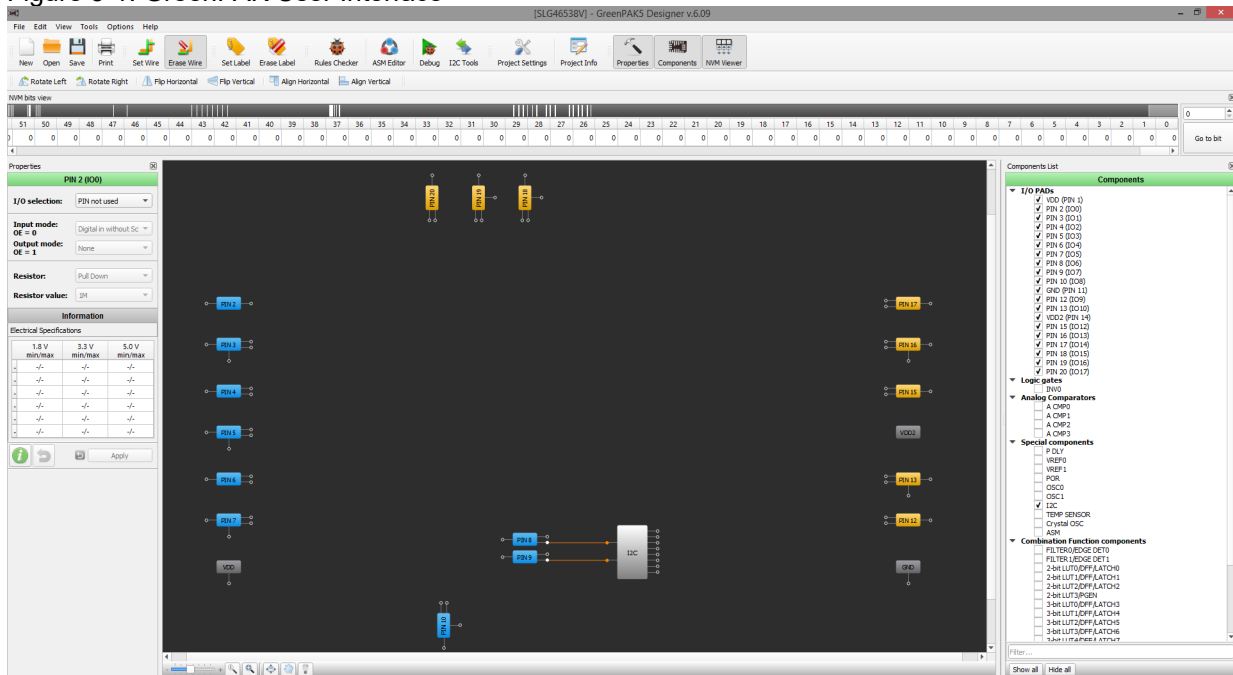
[SLG46538V] - GreenPAK5 Designer v.6.09

File Edit View Tools Options Help

New Open Save Print Set Wire Erase Wire Set Label Erase Label Rules Checker ASM Editor Debug I2C Tools Project Settings Project Info Properties Components NVM Viewer

Rotate Left Rotate Right Flip Horizontal Flip Vertical Align Horizontal Align Vertical

NVM bits view

| 51 | 50 | 49 | 48 | 47 | 46 | 45 | 44 | 43 | 42 | 41 | 40 | 39 | 38 | 37 | 36 | 35 | 34 | 33 | 32 | 31 | 30 | 29 | 28 | 27 | 26 | 25 | 24 | 23 | 22 | 21 | 20 | 19 | 18 | 17 | 16 | 15 | 14 | 13 | 12 | 11 | 10 | 9 | 8 | 7 | 6 | 5 | 4 | 3 | 2 | 1 | 0 |
|---|---|---|---|---|---|---|---|---|---|---|---|---|---|---|---|---|---|---|---|---|---|---|---|---|---|---|---|---|---|---|---|---|---|---|---|---|---|---|---|---|---|---|---|---|---|---|---|---|---|---|---|
| 0 | 0 | 0 | 0 | 0 | 0 | 0 | 0 | 0 | 0 | 0 | 0 | 0 | 0 | 0 | 0 | 0 | 0 | 0 | 0 | 0 | 0 | 0 | 0 | 0 | 0 | 0 | 0 | 0 | 0 | 0 | 0 | 0 | 0 | 0 | 0 | 0 | 0 | 0 | 0 | 0 | 0 | 0 | 0 | 0 | 0 | 0 | 0 | 0 | 0 | 0 | 0 |

0
Go to bit

Properties
PIN 2 (IO0)
I/O selection: PIN not used
Input mode: OE = 0 Digital in without Sc
Output mode: OE = 1 None
Resistor: Pull Down
Resistor value: 1M
Information
Electrical Specifications

| 1.8 V min/max | 3.3 V min/max | 5.0 V min/max |
|---|---|---|
| -/- | -/- | -/- |
| -/- | -/- | -/- |
| -/- | -/- | -/- |
| -/- | -/- | -/- |
| -/- | -/- | -/- |
| -/- | -/- | -/- |

Apply

PIN 20 PIN 19 PIN 18
PIN 2 PIN 3 PIN 4 PIN 5 PIN 6 PIN 7 VDD
PIN 8 PIN 9 I2C
PIN 10
PIN 17 PIN 16 PIN 15 VDD2 PIN 13 PIN 12 GND

Components List
Components
I/O PADs
VDD (PIN 1)
PIN 2 (IO0)
PIN 3 (IO1)
PIN 4 (IO2)
PIN 5 (IO3)
PIN 6 (IO4)
PIN 7 (IO5)
PIN 8 (IO6)
PIN 9 (IO7)
PIN 10 (IO8)
GND (PIN 11)
PIN 12 (IO9)
PIN 13 (IO10)
VDD2 (PIN 14)
PIN 15 (IO12)
PIN 16 (IO13)
PIN 17 (IO14)
PIN 18 (IO15)
PIN 19 (IO16)
PIN 20 (IO17)
Logic gates
INV0
Analog Comparators
A CMP0
A CMP1
A CMP2
A CMP3
Special components
P DLY
VREF0
VREF1
POR
OSC0
OSC1
I2C
TEMP SENSOR
Crystal OSC
ASM
Combination Function components
FILTER0/EDGE DET0
FILTER1/EDGE DET1
2-bit LUT0/DFF/LATCH0
2-bit LUT1/DFF/LATCH1
2-bit LUT2/DFF/LATCH2
2-bit LUT3/PGEN
3-bit LUT0/DFF/LATCH3
3-bit LUT1/DFF/LATCH4
3-bit LUT2/DFF/LATCH5
3-bit LUT3/DFF/LATCH6
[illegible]
Filter...
Show all Hide all